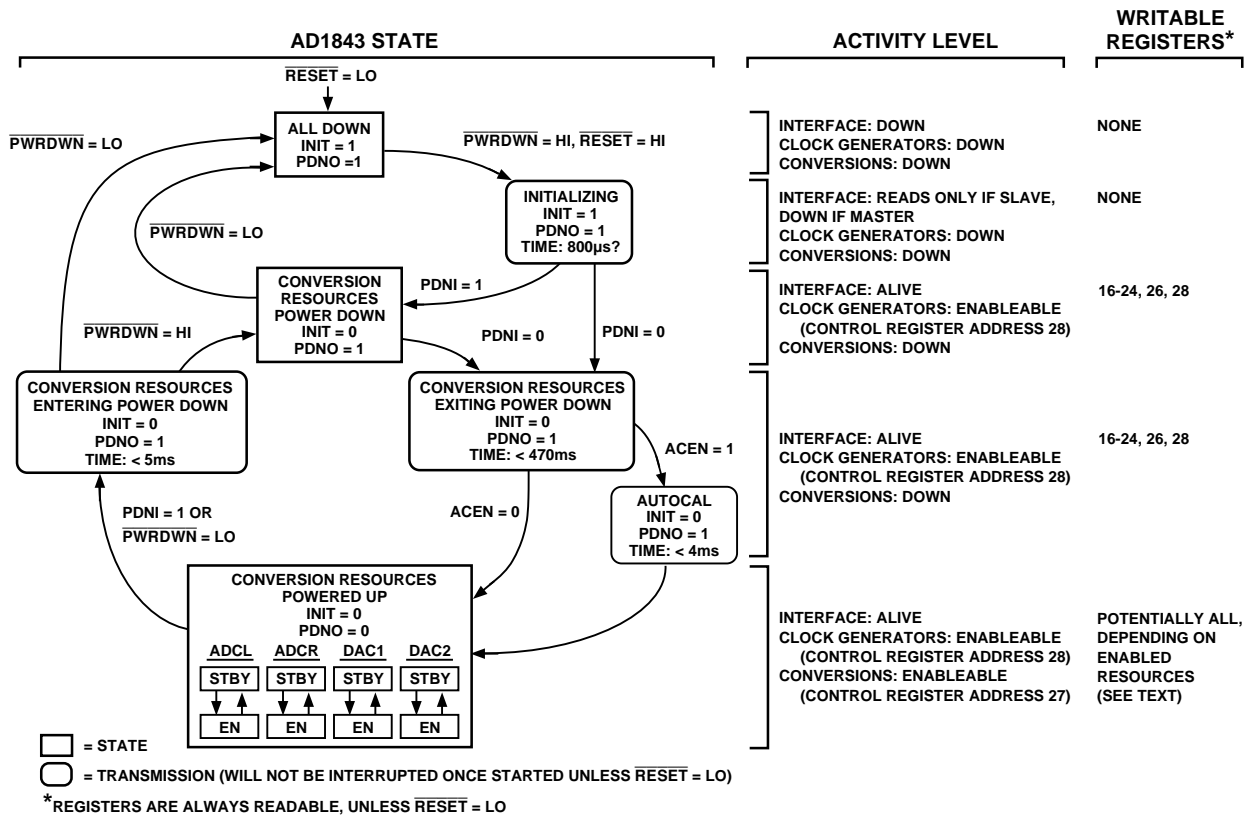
AD1843 STATE

ACTIVITY LEVEL

WRITABLE REGISTERS*

$\overline{RESET}$ = LO

ALL DOWN
INIT = 1
PDNO =1

$\overline{PWRDWN}$ = LO

$\overline{PWRDWN}$ = HI, $\overline{RESET}$ = HI

INITIALIZING
INIT = 1
PDNO = 1
TIME: 800µs?

$\overline{PWRDWN}$ = LO

PDNI = 1

CONVERSION RESOURCES POWER DOWN
INIT = 0
PDNO = 1

$\overline{PWRDWN}$ = HI

PDNI = 0

PDNI = 0

CONVERSION RESOURCES ENTERING POWER DOWN
INIT = 0
PDNO = 1
TIME: < 5ms

CONVERSION RESOURCES EXITING POWER DOWN
INIT = 0
PDNO = 1
TIME: < 470ms

ACEN = 1

AUTOCAL
INIT = 0
PDNO = 1
TIME: < 4ms

PDNI = 1 OR
$\overline{PWRDWN}$ = LO

ACEN = 0

CONVERSION RESOURCES POWERED UP
INIT = 0
PDNO = 0

ADCL ADCR DAC1 DAC2
STBY STBY STBY STBY
EN EN EN EN

INTERFACE: DOWN
CLOCK GENERATORS: DOWN
CONVERSIONS: DOWN

NONE

INTERFACE: READS ONLY IF SLAVE, DOWN IF MASTER
CLOCK GENERATORS: DOWN
CONVERSIONS: DOWN

NONE

INTERFACE: ALIVE
CLOCK GENERATORS: ENABLEABLE (CONTROL REGISTER ADDRESS 28)
CONVERSIONS: DOWN

16-24, 26, 28

INTERFACE: ALIVE
CLOCK GENERATORS: ENABLEABLE (CONTROL REGISTER ADDRESS 28)
CONVERSIONS: DOWN

16-24, 26, 28

INTERFACE: ALIVE
CLOCK GENERATORS: ENABLEABLE (CONTROL REGISTER ADDRESS 28)
CONVERSIONS: ENABLEABLE (CONTROL REGISTER ADDRESS 27)

POTENTIALLY ALL, DEPENDING ON ENABLED RESOURCES (SEE TEXT)

= STATE

= TRANSMISSION (WILL NOT BE INTERRUPTED ONCE STARTED UNLESS $\overline{RESET}$ = LO)

*REGISTERS ARE ALWAYS READABLE, UNLESS $\overline{RESET}$ = LO